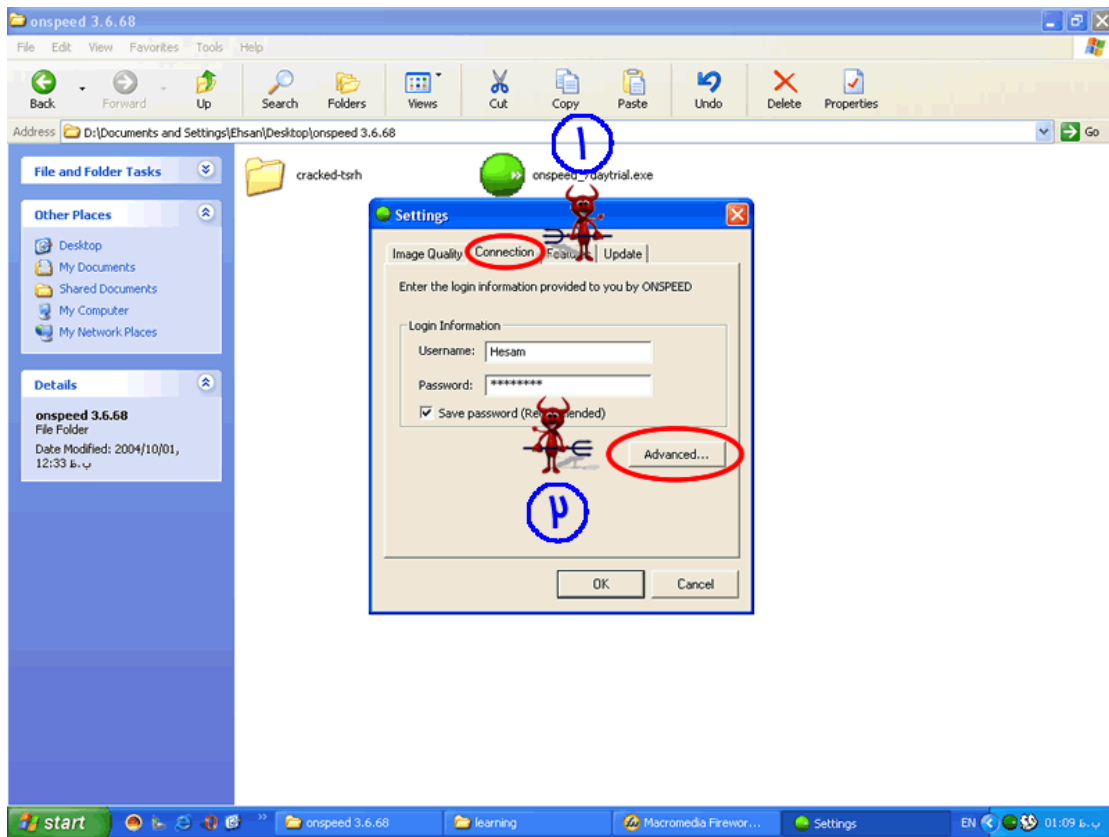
onspeed 3.6.68

File Edit View Favorites Tools Help

Back Forward Up Search Folders Views Cut Copy Paste Undo Delete Properties

Address D:\Documents and Settings\Ehsan\Desktop\onspeed 3.6.68 Go

File and Folder Tasks

Other Places

Desktop
My Documents
Shared Documents
My Computer
My Network Places

Details

onspeed 3.6.68
File Folder
Date Modified: 2004/10/01, 12:33 ب.ظ

cracked-tsrh

onspeed_7daytrial.exe

١

Settings

Image Quality Connection Featu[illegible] Update

Enter the login information provided to you by ONSPEED

Login Information

Username: Hesam

Password: ********

Save password (Re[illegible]ended)

Advanced...

٢

OK Cancel

start onspeed 3.6.68 learning Macromedia Firewor... Settings EN 01:09 ب.ظ